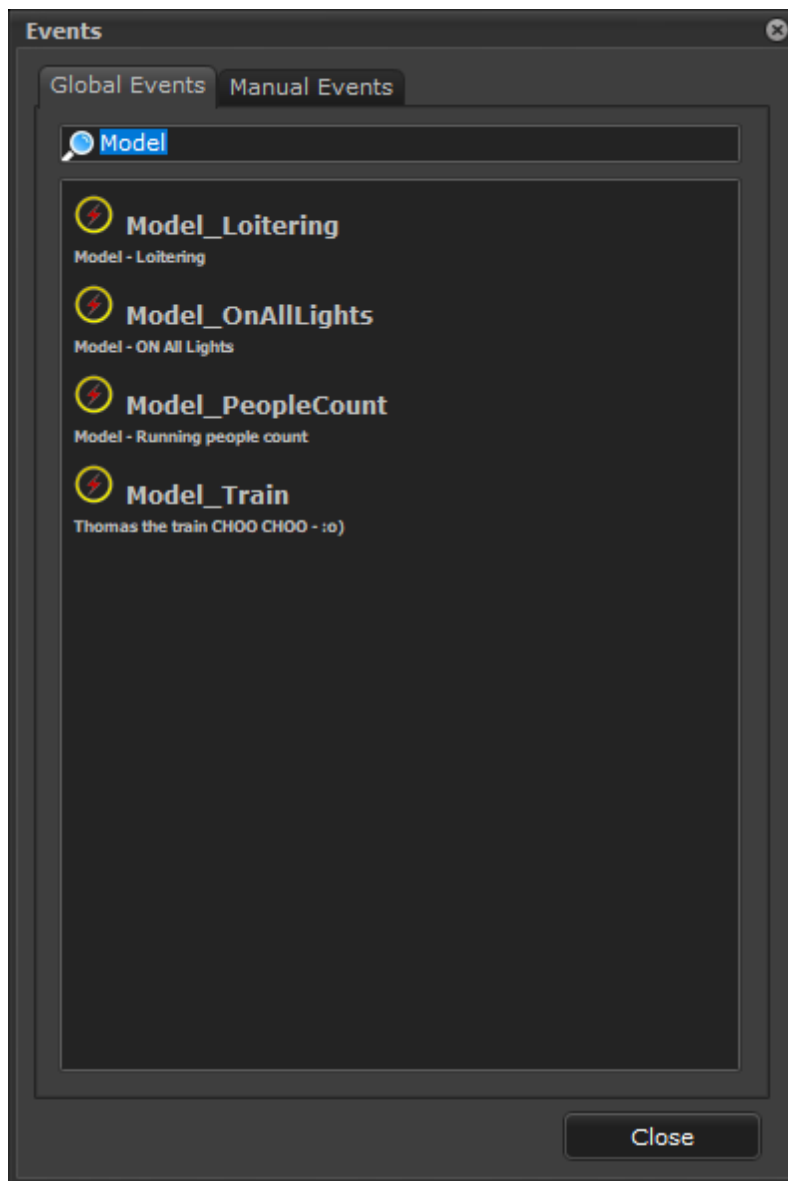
Events

Global Events | Manual Events

Model

Model_Loitering
Model - Loitering

Model_OnAllLights
Model - ON All Lights

Model_PeopleCount
Model - Running people count

Model_Train
Thomas the train CHOO CHOO - :o)

Close